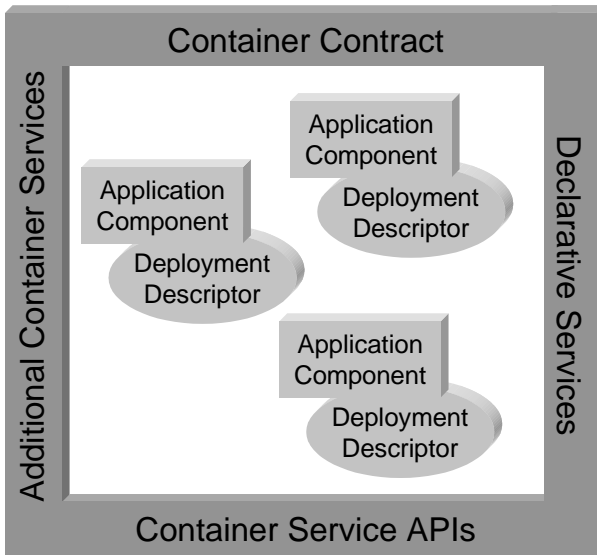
Container Contract

Additional Container Services

Application Component

Deployment Descriptor

Application Component

Deployment Descriptor

Application Component

Deployment Descriptor

Declarative Services

Container Service APIs